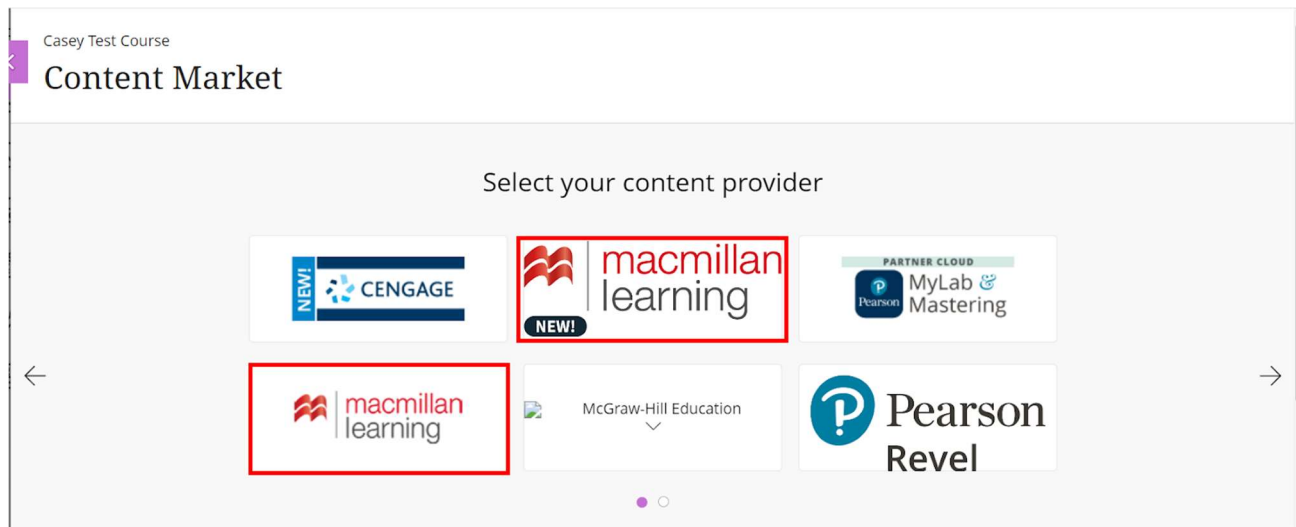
Casey Test Course

Content Market

Select your content provider

NEW! CENGAGE

macmillan learning NEW!

PARTNER CLOUD Pearson MyLab & Mastering

macmillan learning

McGraw-Hill Education

Pearson Revel